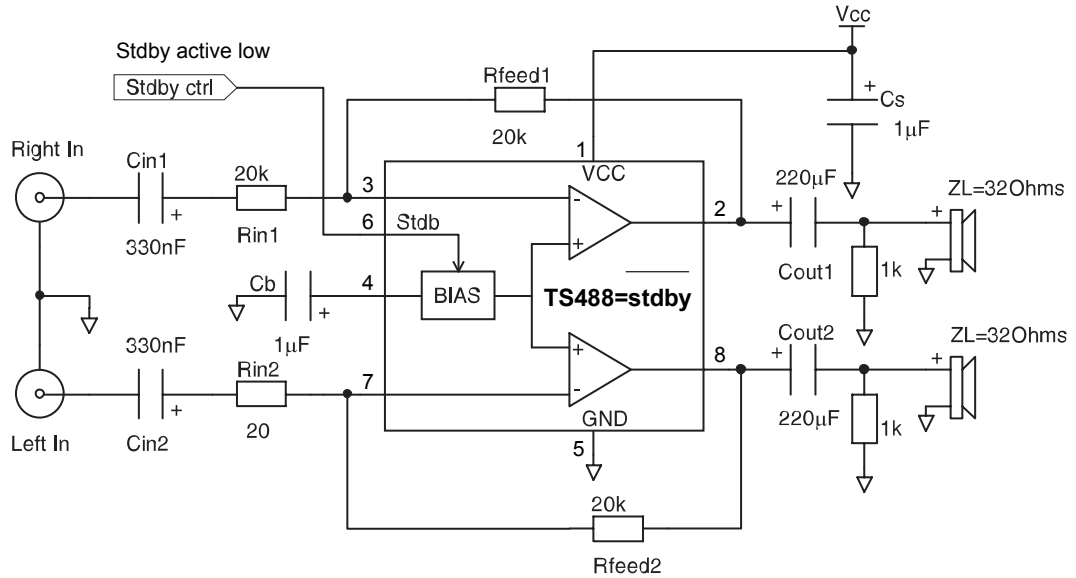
Vcc

Stdby active low

Stdby ctrl

Rfeed1

+ Cs

20k

1µF

1

VCC

Right In

Cin1

20k

3

-

2

220µF

ZL=32Ohms

+

+

+

330nF

Rin1

6

Stdb

+

Cout1

1k

Cb

4

BIAS

TS488=stdby

+

1µF

330nF

+

Cout2

ZL=32Ohms

Rin2

7

8

+

+

-

Left In

Cin2

+

20

GND

220µF

1k

5

20k

Rfeed2